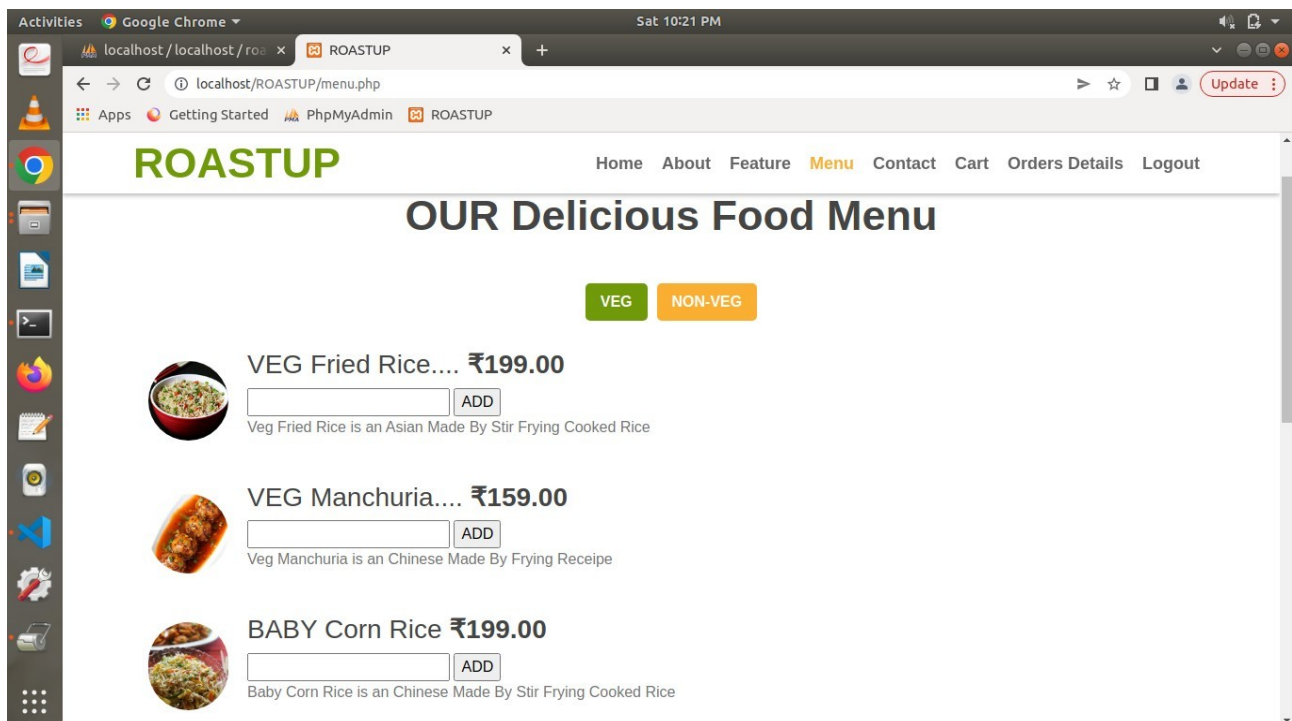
Activities Google Chrome ▾ Sat 10:21 PM

localhost / localhost / roa × ROASTUP ×

localhost/ROASTUP/menu.php

Update

Apps Getting Started PhpMyAdmin ROASTUP

ROASTUP

Home About Feature Menu Contact Cart Orders Details Logout

OUR Delicious Food Menu

VEG NON-VEG

VEG Fried Rice.... ₹199.00

ADD

Veg Fried Rice is an Asian Made By Stir Frying Cooked Rice

VEG Manchuria.... ₹159.00

ADD

Veg Manchuria is an Chinese Made By Frying Receipe

BABY Corn Rice ₹199.00

ADD

Baby Corn Rice is an Chinese Made By Stir Frying Cooked Rice